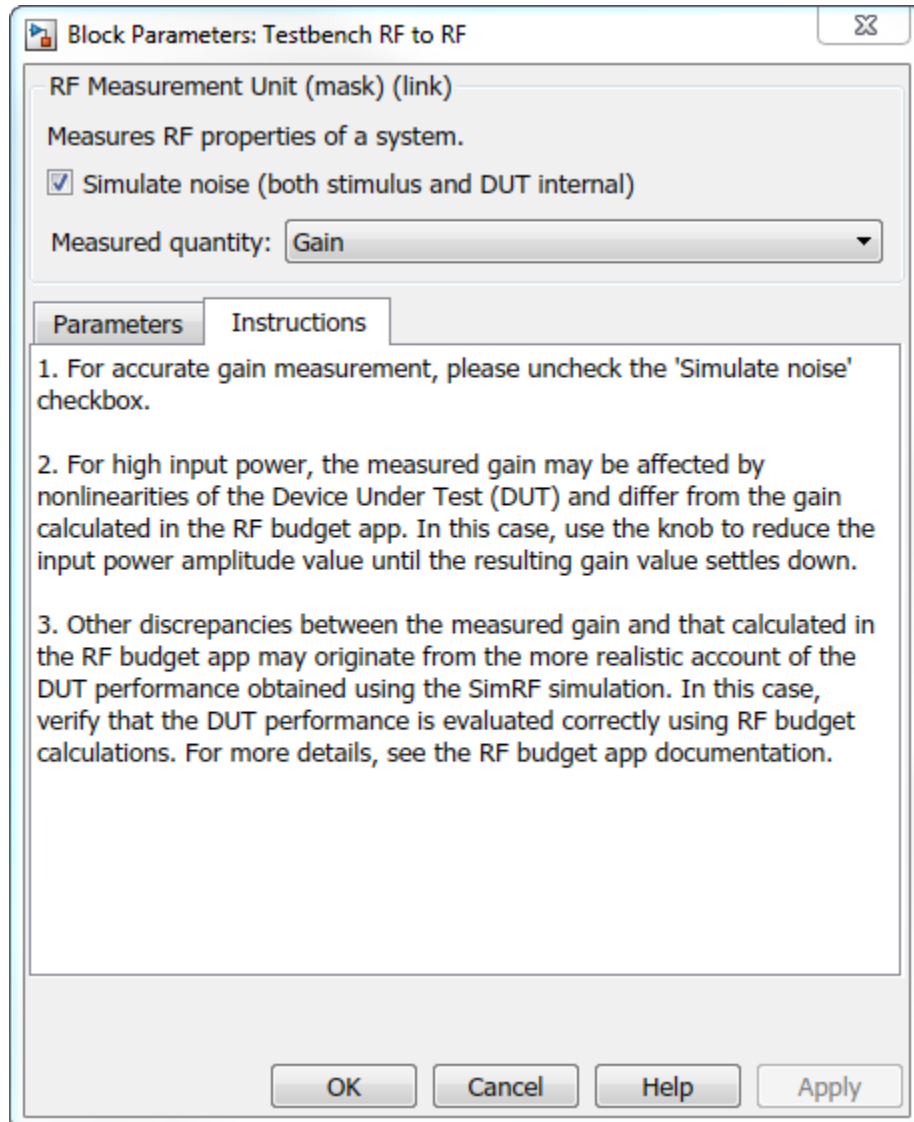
Block Parameters: Testbench RF to RF

RF Measurement Unit (mask) (link)

Measures RF properties of a system.

Simulate noise (both stimulus and DUT internal)

Measured quantity: Gain

Parameters | Instructions

1. For accurate gain measurement, please uncheck the 'Simulate noise' checkbox.

2. For high input power, the measured gain may be affected by nonlinearities of the Device Under Test (DUT) and differ from the gain calculated in the RF budget app. In this case, use the knob to reduce the input power amplitude value until the resulting gain value settles down.

3. Other discrepancies between the measured gain and that calculated in the RF budget app may originate from the more realistic account of the DUT performance obtained using the SimRF simulation. In this case, verify that the DUT performance is evaluated correctly using RF budget calculations. For more details, see the RF budget app documentation.

OK | Cancel | Help | Apply